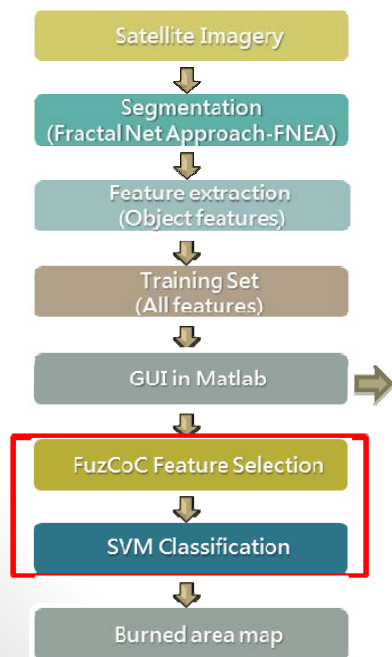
Satellite Imagery

Segmentation
(Fractal Net Approach-FNEA)

Feature extraction
(Object features)

Training Set
(All features)

GUI in Matlab

FuzCoC Feature Selection

SVM Classification

Burned area map